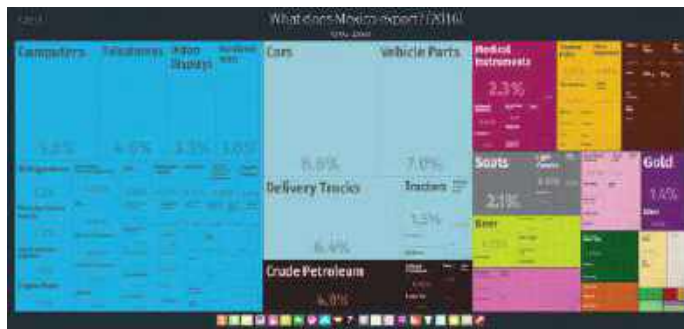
What does Mexico export? (2016)

Computers
Telephones
Video Displays
Cars
Vehicle Parts
Medical Instruments
2.3%
5.8%
4.6%
3.3%
3.6%
8.8%
7.0%
Seats
2.1%
Gold
1.4%
Delivery Trucks
Tractors
1.5%
6.4%
Beer
Crude Petroleum
4.0%